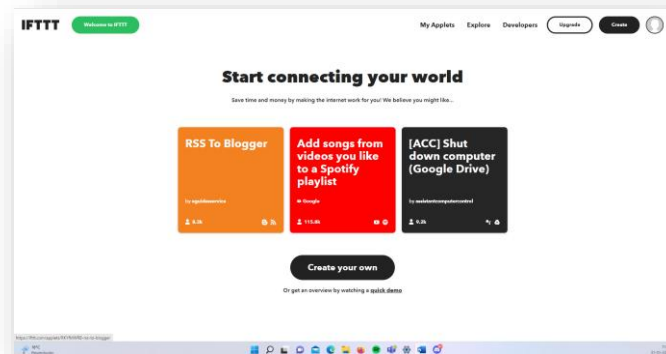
IFTTT

Welcome to IFTTT

My Applets Explore Developers Upgrade Create

Start connecting your world

Save time and money by making the internet work for you! We believe you might like...

RSS To Blogger

by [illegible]

6.3k

Add songs from videos you like to a Spotify playlist

Google

115.6k

[ACC] Shut down computer (Google Drive)

by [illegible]

9.2k

Create your own

Or get an overview by watching a quick demo